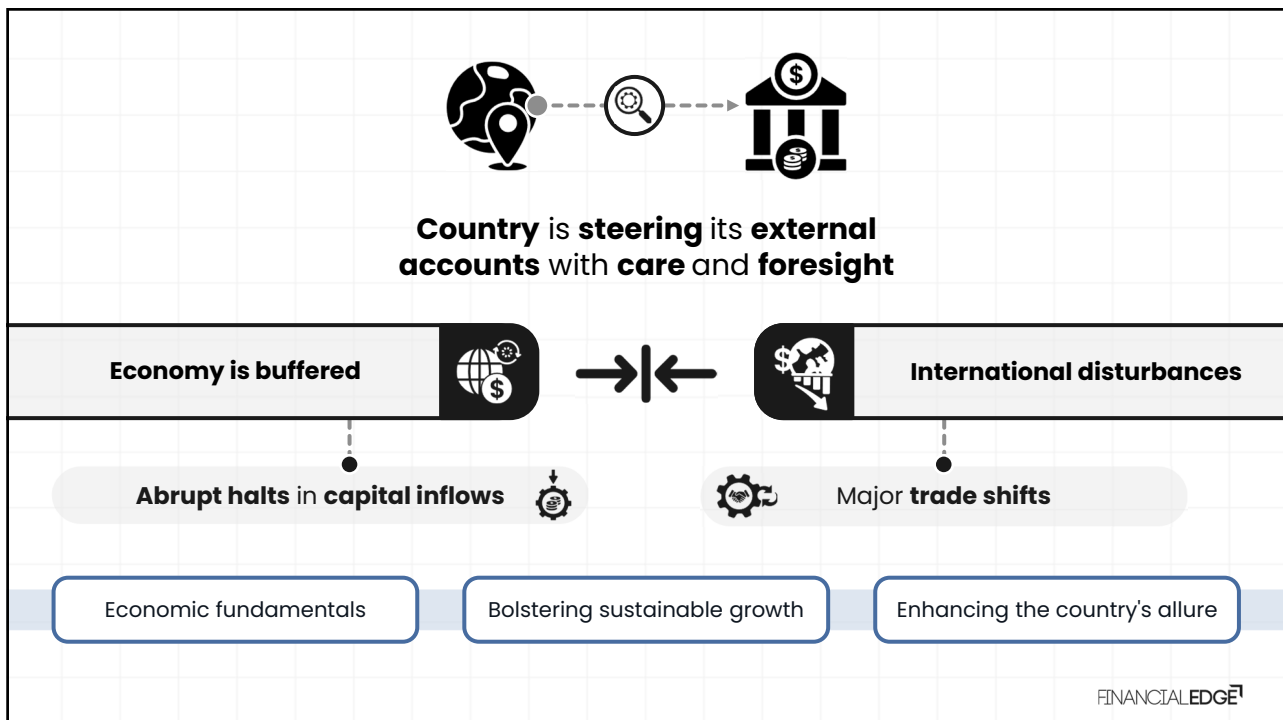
Country is steering its external accounts with care and foresight

Economy is buffered

International disturbances

Abrupt halts in capital inflows

Major trade shifts

Economic fundamentals

Bolstering sustainable growth

Enhancing the country's allure

FINANCIALEDGE